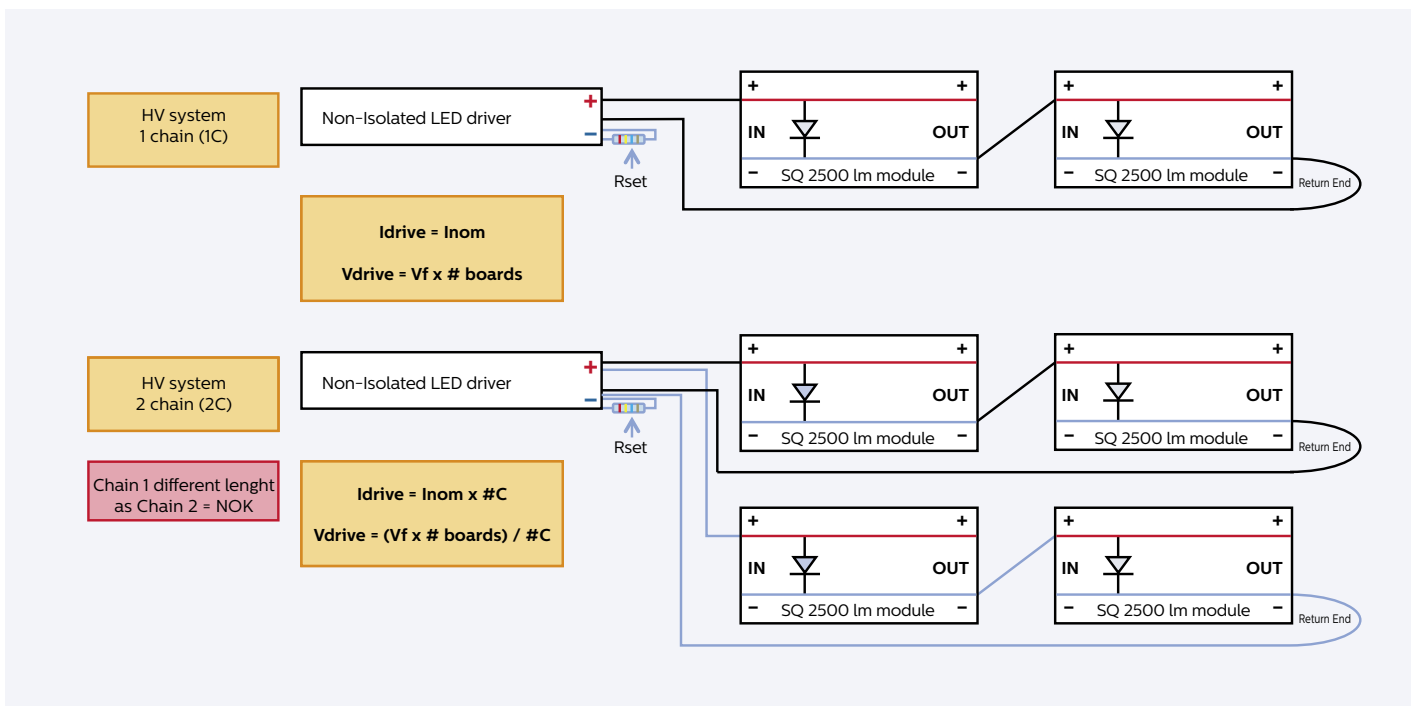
HV system
1 chain (1C)

Non-Isolated LED driver
+
−
Rset

+ +
IN OUT
− SQ 2500 lm module −

+ +
IN OUT
− SQ 2500 lm module −
Return End

Idrive = Inom

Vdrive = Vf x # boards

HV system
2 chain (2C)

Non-Isolated LED driver
+
−
Rset

+ +
IN OUT
− SQ 2500 lm module −

+ +
IN OUT
− SQ 2500 lm module −
Return End

Chain 1 different lenght as Chain 2 = NOK

Idrive = Inom x #C

Vdrive = (Vf x # boards) / #C

+ +
IN OUT
− SQ 2500 lm module −

+ +
IN OUT
− SQ 2500 lm module −
Return End